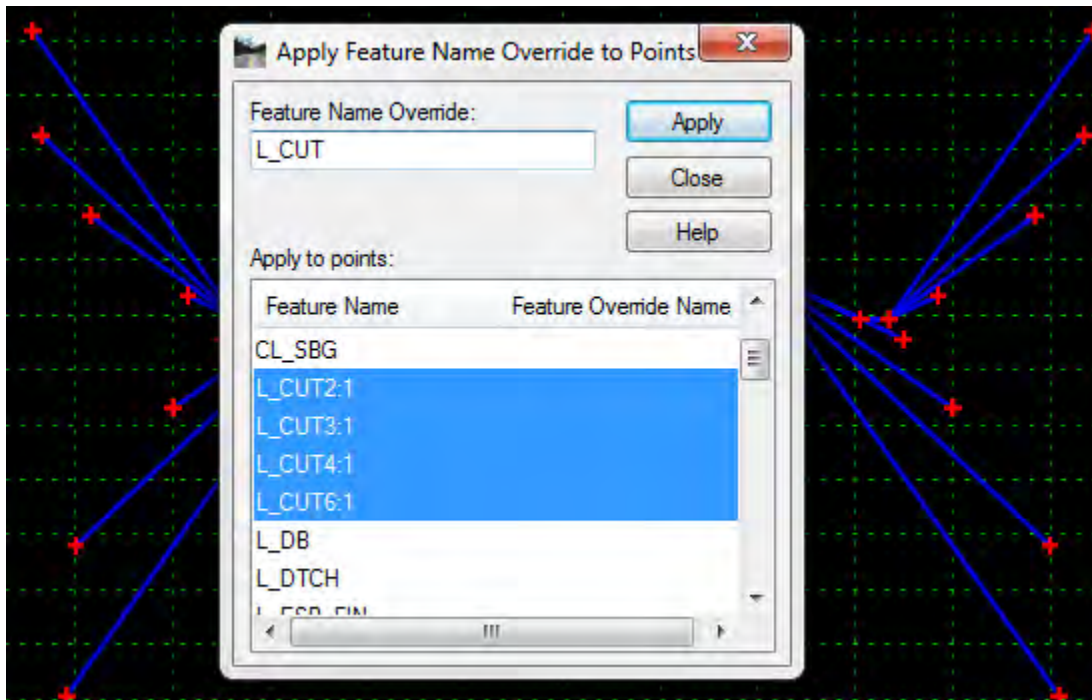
Apply Feature Name Override to Points

Feature Name Override:

L_CUT

Apply

Close

Help

Apply to points:

| Feature Name | Feature Override Name |
|---|---|
| CL_SBG | |
| L_CUT2:1 | |
| L_CUT3:1 | |
| L_CUT4:1 | |
| L_CUT6:1 | |
| L_DB | |
| L_DTCH | |
| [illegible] | |